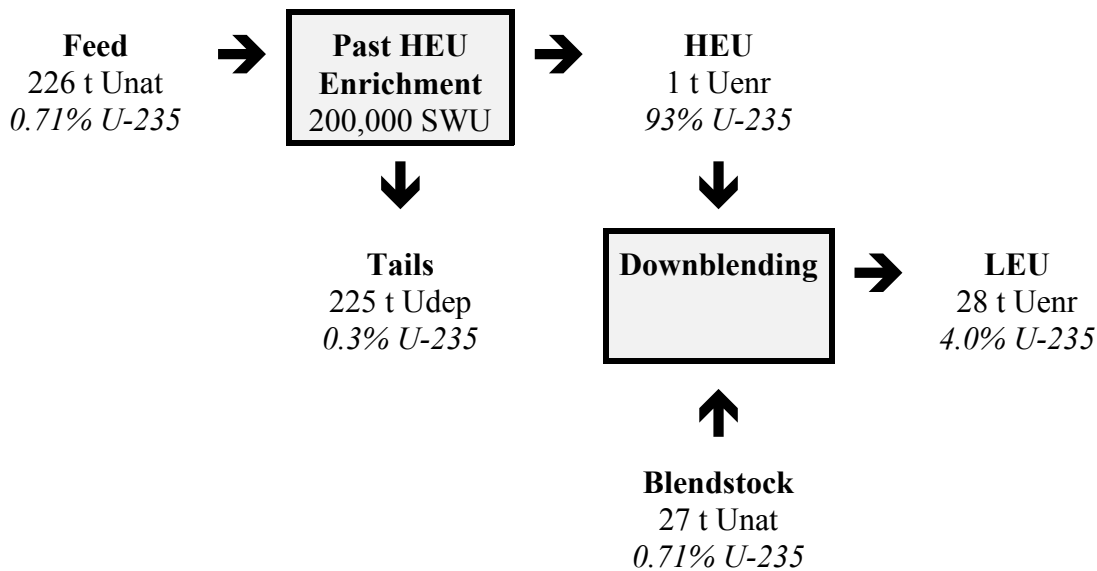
**Feed**
226 t Unat
*0.71% U-235*

**Past HEU Enrichment**
200,000 SWU

**HEU**
1 t Uenr
*93% U-235*

**Tails**
225 t Udep
*0.3% U-235*

**Downblending**

**LEU**
28 t Uenr
*4.0% U-235*

**Blendstock**
27 t Unat
*0.71% U-235*